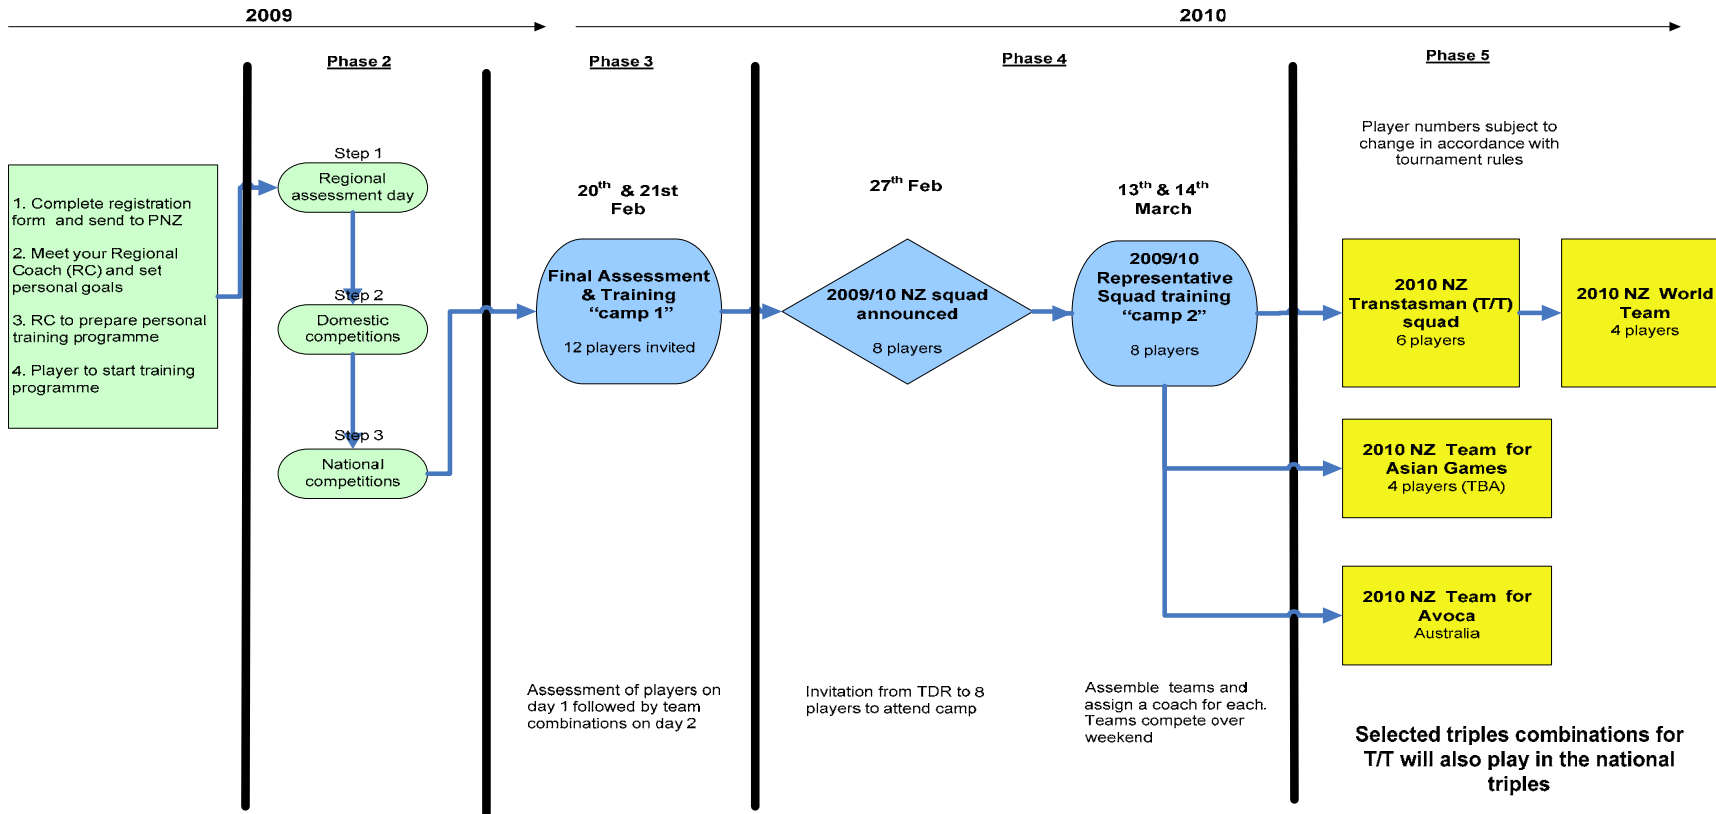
2009

2010

Phase 2

Phase 3

Phase 4

Phase 5

1. Complete registration form and send to PNZ

2. Meet your Regional Coach (RC) and set personal goals

3. RC to prepare personal training programme

4. Player to start training programme

Step 1

Regional assessment day

Step 2

Domestic competitions

Step 3

National competitions

$20^{th}$ & 21st Feb

Final Assessment & Training "camp 1"

12 players invited

$27^{th}$ Feb

2009/10 NZ squad announced

8 players

$13^{th}$ & $14^{th}$ March

2009/10 Representative Squad training "camp 2"

8 players

Player numbers subject to change in accordance with tournament rules

2010 NZ Transtasman (T/T) squad
6 players

2010 NZ World Team
4 players

2010 NZ Team for Asian Games
4 players (TBA)

2010 NZ Team for Avoca
Australia

Assessment of players on day 1 followed by team combinations on day 2

Invitation from TDR to 8 players to attend camp

Assemble teams and assign a coach for each. Teams compete over weekend

Selected triples combinations for T/T will also play in the national triples